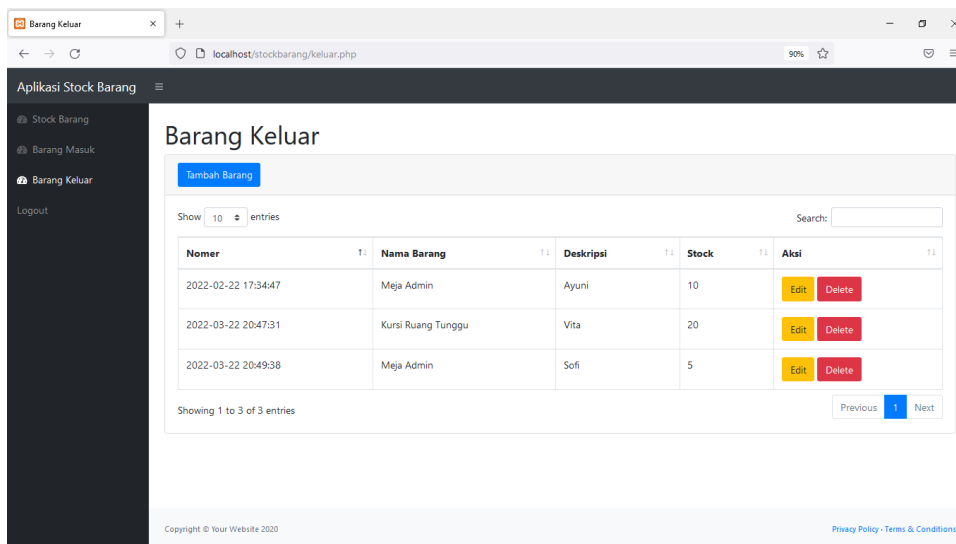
Barang Keluar ×

localhost/stockbarang/keluar.php

90%

Aplikasi Stock Barang ≡

Stock Barang
Barang Masuk
Barang Keluar
Logout

Barang Keluar

Tambah Barang

Show 10 entries

Search:

| Nomer | Nama Barang | Deskripsi | Stock | Aksi |
|---|---|---|---|---|
| 2022-02-22 17:34:47 | Meja Admin | Ayuni | 10 | Edit Delete |
| 2022-03-22 20:47:31 | Kursi Ruang Tunggu | Vita | 20 | Edit Delete |
| 2022-03-22 20:49:38 | Meja Admin | Sofi | 5 | Edit Delete |

Showing 1 to 3 of 3 entries

Previous 1 Next

Copyright © Your Website 2020

Privacy Policy · Terms & Conditions